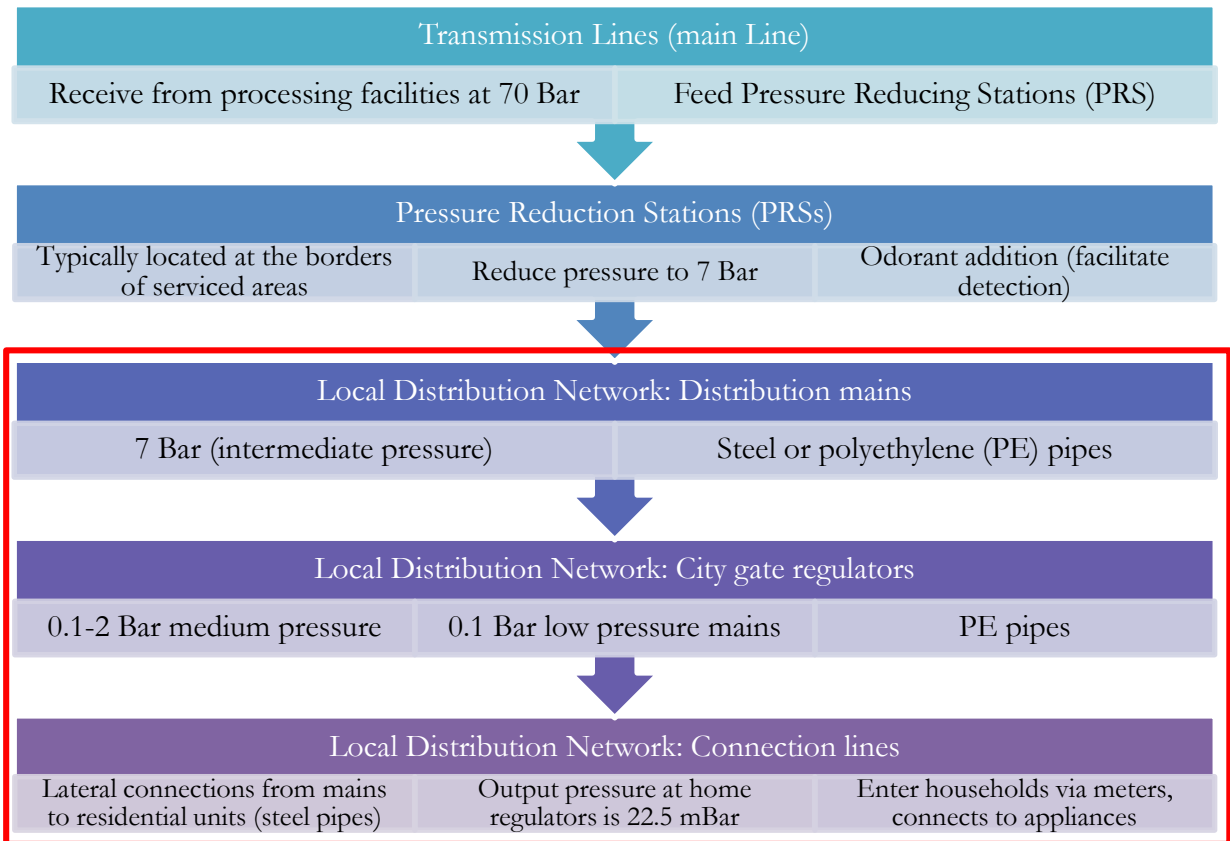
Transmission Lines (main Line)

Receive from processing facilities at 70 Bar

Feed Pressure Reducing Stations (PRS)

Pressure Reduction Stations (PRSs)

Typically located at the borders of serviced areas

Reduce pressure to 7 Bar

Odorant addition (facilitate detection)

Local Distribution Network: Distribution mains

7 Bar (intermediate pressure)

Steel or polyethylene (PE) pipes

Local Distribution Network: City gate regulators

0.1-2 Bar medium pressure

0.1 Bar low pressure mains

PE pipes

Local Distribution Network: Connection lines

Lateral connections from mains to residential units (steel pipes)

Output pressure at home regulators is 22.5 mBar

Enter households via meters, connects to appliances